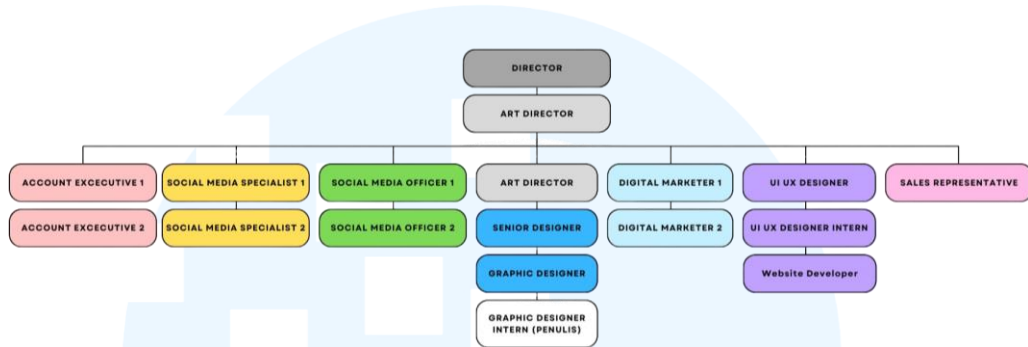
DIRECTOR

ART DIRECTOR

ACCOUNT EXCECUTIVE 1

ACCOUNT EXCECUTIVE 2

SOCIAL MEDIA SPECIALIST 1

SOCIAL MEDIA SPECIALIST 2

SOCIAL MEDIA OFFICER 1

SOCIAL MEDIA OFFICER 2

ART DIRECTOR

SENIOR DESIGNER

GRAPHIC DESIGNER

GRAPHIC DESIGNER INTERN (PENULIS)

DIGITAL MARKETER 1

DIGITAL MARKETER 2

UI UX DESIGNER

UI UX DESIGNER INTERN

Website Developer

SALES REPRESENTATIVE